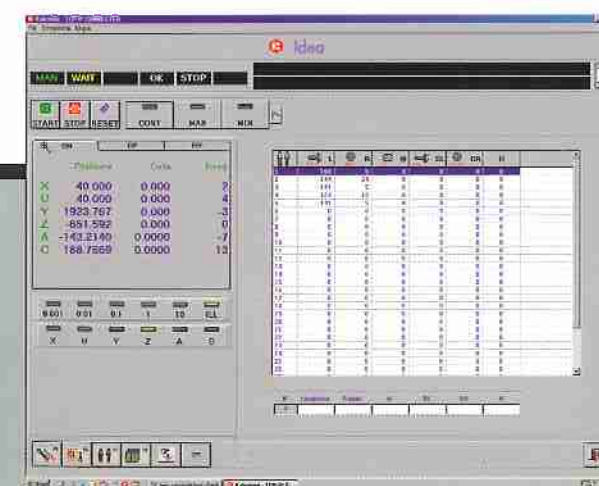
idea

MAN WAIT OK STOP

START STOP RESET CONT MAN MDI

Position Delta Feed

| | Position | Delta | Feed |
|---|---|---|---|
| X | 40.000 | 0.000 | 2 |
| U | 40.000 | 0.000 | 4 |
| Y | 1923.767 | 0.000 | -3 |
| Z | -651.592 | 0.000 | 0 |
| A | -143.2140 | 0.0000 | -7 |
| C | 188.7669 | 0.0000 | 13 |

0.001 0.01 0.1 1 10 EL

X U Y Z A C

L R DL DR